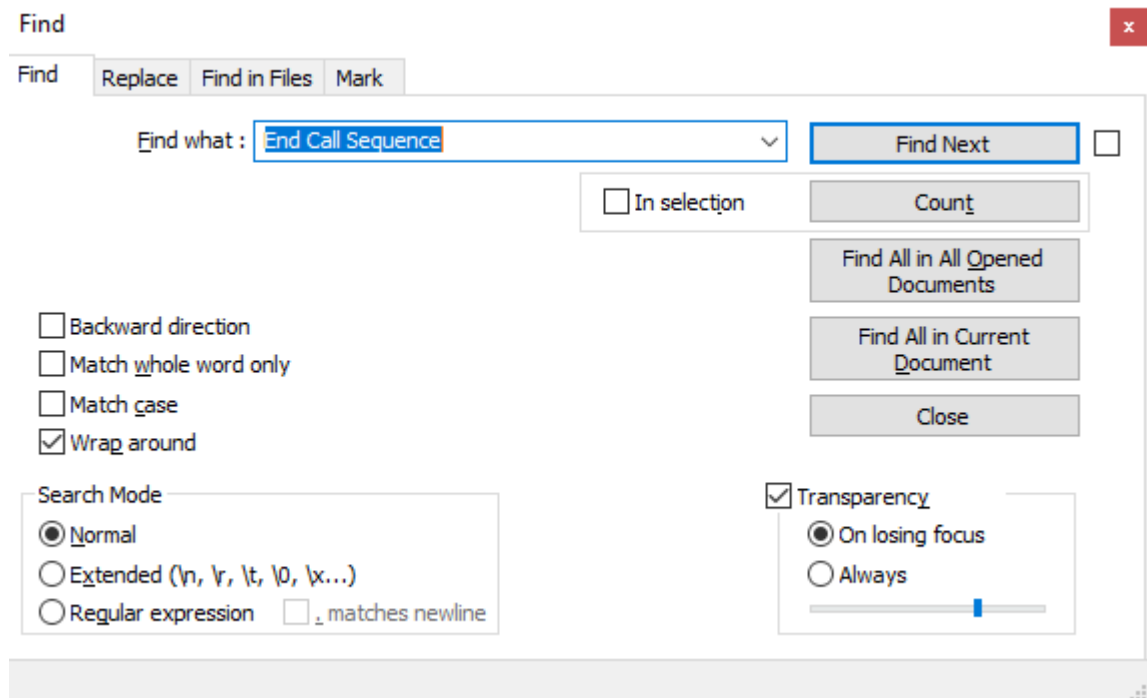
Find

x

Find | Replace | Find in Files | Mark

Find what : End Call Sequence

Find Next

In selection

Count

Find All in All Opened Documents

Find All in Current Document

Close

Backward direction

Match whole word only

Match case

Wrap around

Search Mode

Normal

Extended (\n, \r, \t, \0, \x...)

Regular expression

. matches newline

Transparency

On losing focus

Always